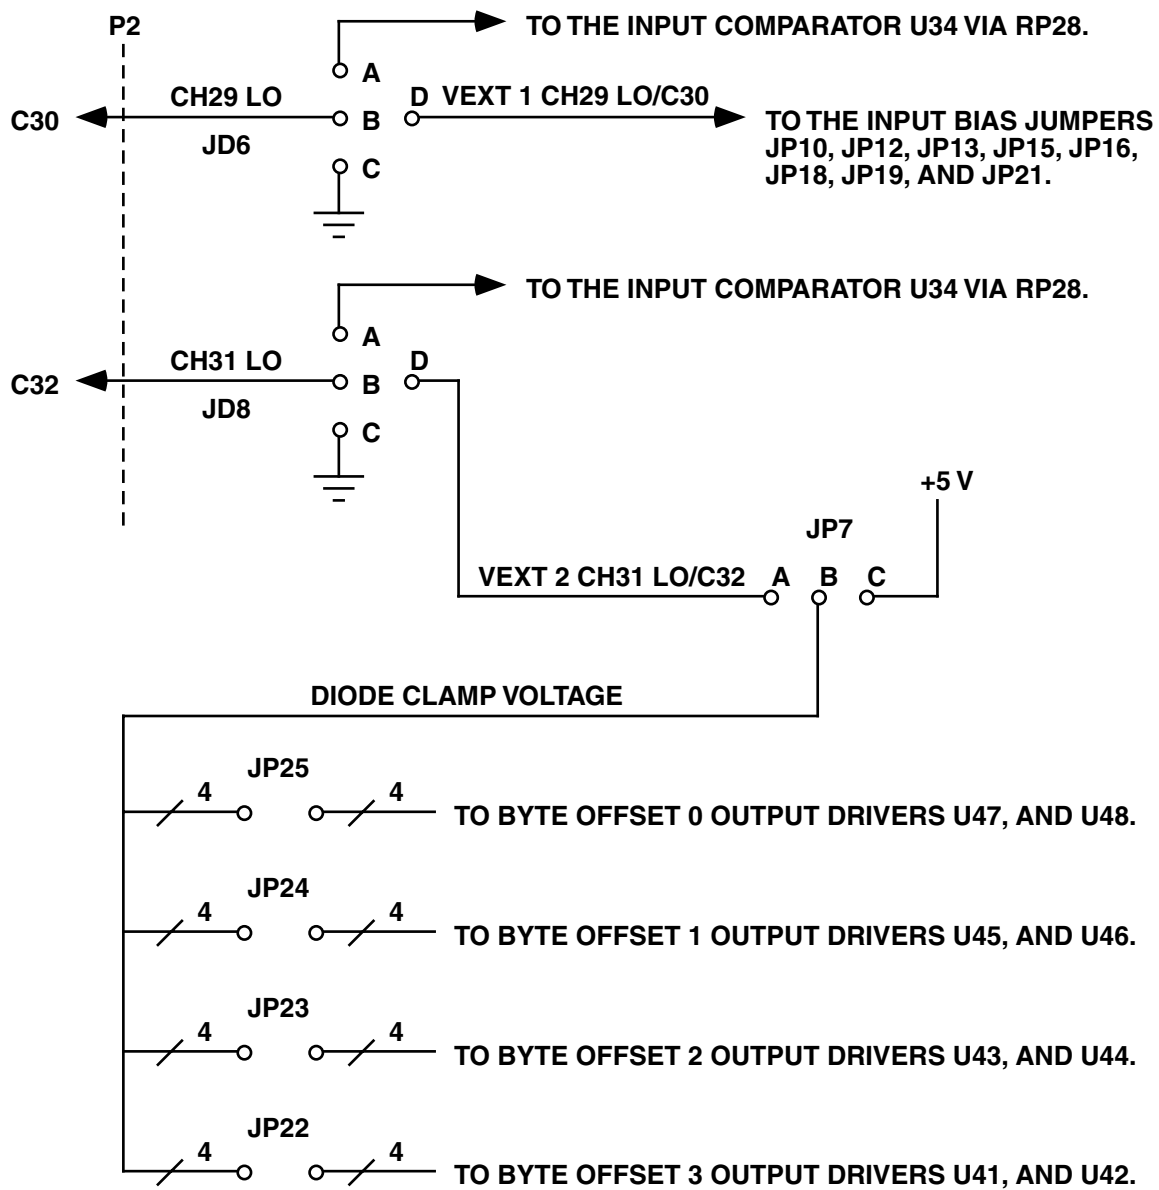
P2

TO THE INPUT COMPARATOR U34 VIA RP28.

A

C30

CH29 LO

B

D VEXT 1 CH29 LO/C30

TO THE INPUT BIAS JUMPERS JP10, JP12, JP13, JP15, JP16, JP18, JP19, AND JP21.

JD6

C

TO THE INPUT COMPARATOR U34 VIA RP28.

A

C32

CH31 LO

B

D

JD8

C

+5 V

JP7

VEXT 2 CH31 LO/C32

A

B

C

DIODE CLAMP VOLTAGE

JP25

4

4

TO BYTE OFFSET 0 OUTPUT DRIVERS U47, AND U48.

JP24

4

4

TO BYTE OFFSET 1 OUTPUT DRIVERS U45, AND U46.

JP23

4

4

TO BYTE OFFSET 2 OUTPUT DRIVERS U43, AND U44.

JP22

4

4

TO BYTE OFFSET 3 OUTPUT DRIVERS U41, AND U42.